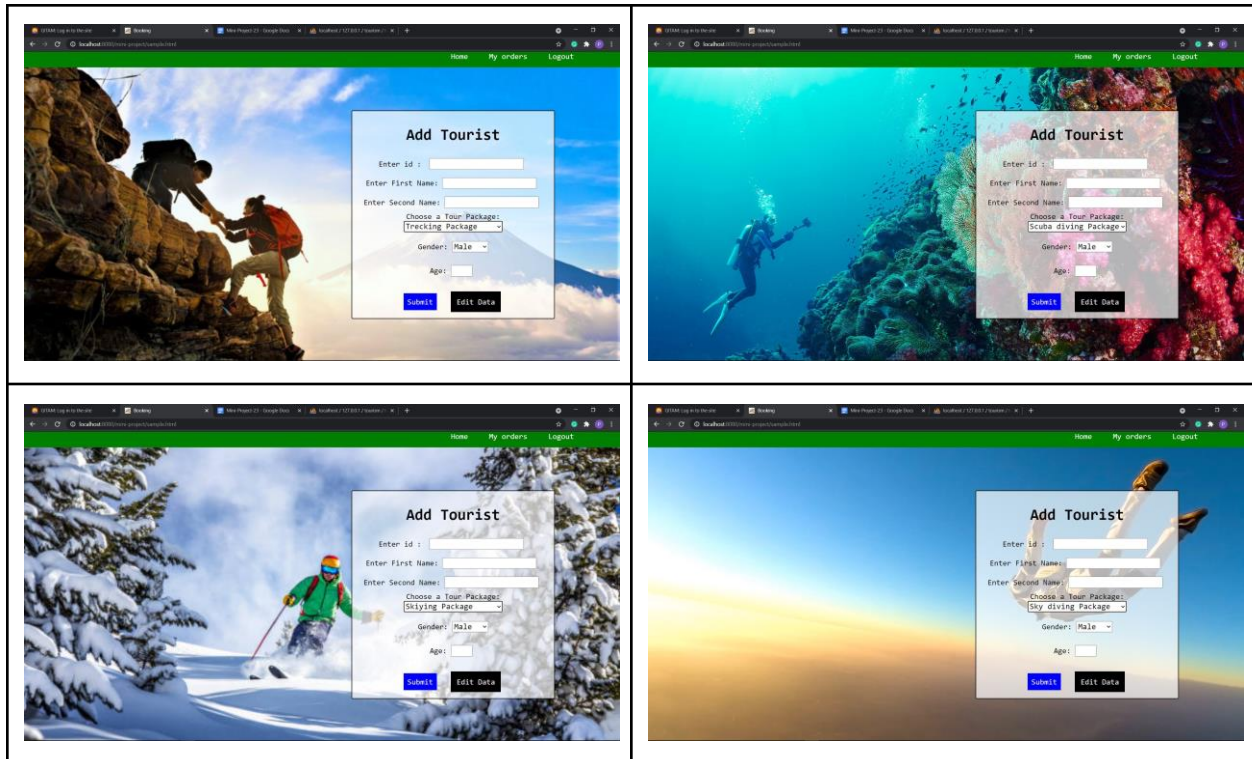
GITAM: Log in to the site | Booking | Mini Project 23 - Google Docs | localhost / 127.0.0.1 / tourism

localhost:8080/mini-project/sample.html

Home My orders Logout

Add Tourist

Enter id :

Enter First Name:

Enter Second Name:

Choose a Tour Package:

Trecking Package

Gender: Male

Age:

Submit Edit Data

GITAM: Log in to the site | Booking | Mini Project 23 - Google Docs | localhost / 127.0.0.1 / tourism

localhost:8080/mini-project/sample.html

Home My orders Logout

Add Tourist

Enter id :

Enter First Name:

Enter Second Name:

Choose a Tour Package:

Scuba diving Package

Gender: Male

Age:

Submit Edit Data

GITAM: Log in to the site | Booking | Mini Project 23 - Google Docs | localhost / 127.0.0.1 / tourism

localhost:8080/mini-project/sample.html

Home My orders Logout

Add Tourist

Enter id :

Enter First Name:

Enter Second Name:

Choose a Tour Package:

Skiying Package

Gender: Male

Age:

Submit Edit Data

GITAM: Log in to the site | Booking | Mini Project 23 - Google Docs | localhost / 127.0.0.1 / tourism

localhost:8080/mini-project/sample.html

Home My orders Logout

Add Tourist

Enter id :

Enter First Name:

Enter Second Name:

Choose a Tour Package:

Sky diving Package

Gender: Male

Age:

Submit Edit Data